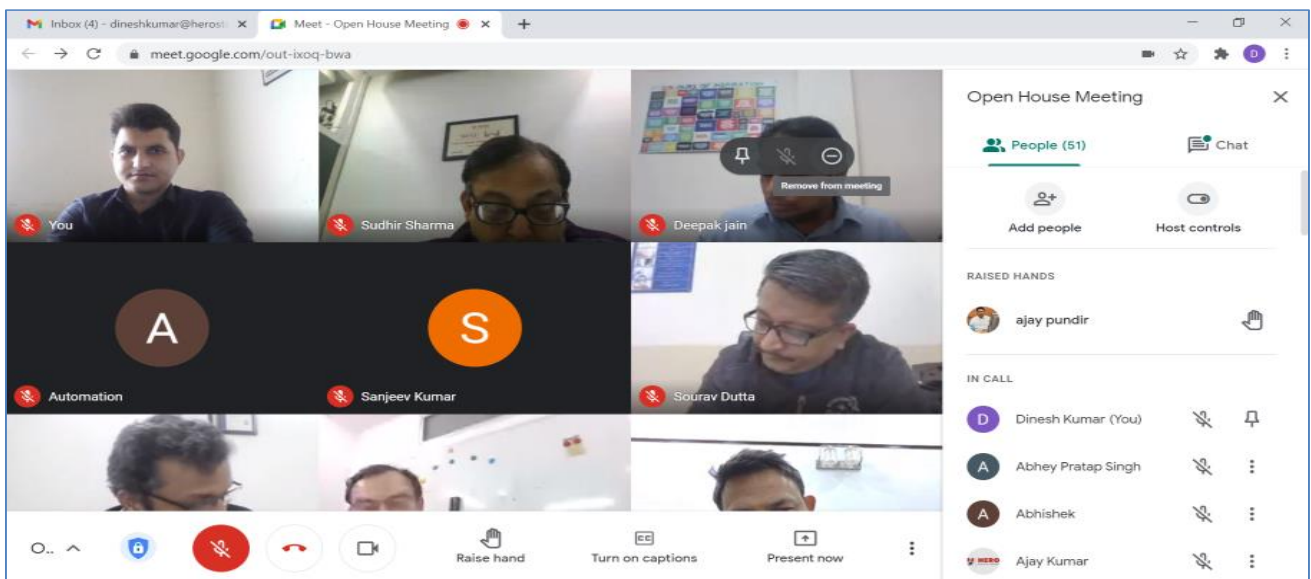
Inbox (4) - dineshkumar@herost ×
Meet - Open House Meeting ×
+
meet.google.com/out-ixoq-bwa
D

You
Sudhir Sharma
Deepak jain
Remove from meeting
A
Automation
S
Sanjeev Kumar
Sourav Dutta

O..
Raise hand
Turn on captions
Present now

Open House Meeting
People (51)
Chat
Add people
Host controls
RAISED HANDS
ajay pundir
IN CALL
D
Dinesh Kumar (You)
A
Abhey Pratap Singh
A
Abhishek
HERO
Ajay Kumar